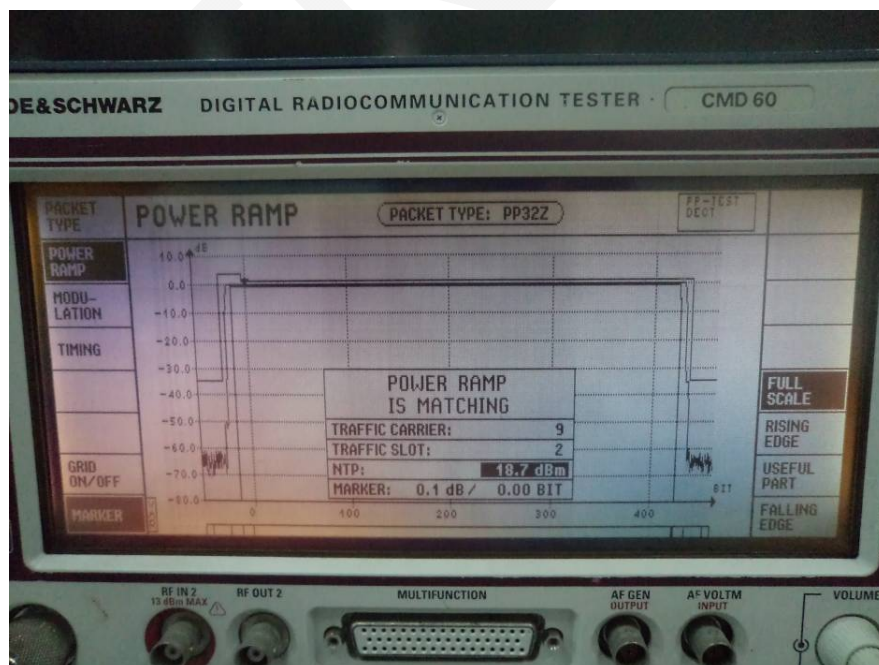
DE&SCHWARZ DIGITAL RADIOCOMMUNICATION TESTER · CMD 60

PACKET TYPE

POWER RAMP

PACKET TYPE: PP32Z

PP-TEST DECT

POWER RAMP

MODU-LATION

TIMING

GRID ON/OFF

MARKER

10.0 dB

0.0

-10.0

-20.0

-30.0

-40.0

-50.0

-60.0

-70.0

-80.0

0

100

200

300

400

BIT

POWER RAMP IS MATCHING

| TRAFFIC CARRIER: | 9 |
|---|---|
| TRAFFIC SLOT: | 2 |
| NTP: | 18.7 dBm |
| MARKER: 0.1 dB / | 0.00 BIT |

FULL SCALE

RISING EDGE

USEFUL PART

FALLING EDGE

RF IN 2 13 dBm MAX

RF OUT 2

MULTIFUNCTION

AF GEN OUTPUT

AF VOLTM INPUT

VOLUME